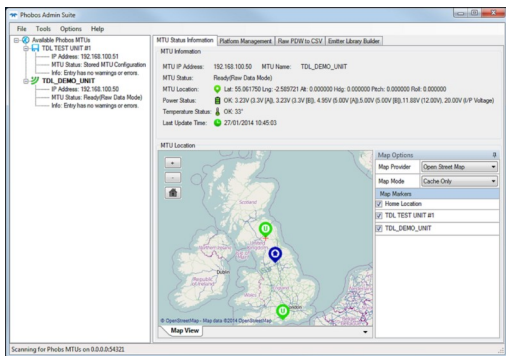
Phobos Admin Suite

File Tools Options Help

Available Phobos MTUs
TDL TEST UNIT #1
IP Address: 192.168.100.51
MTU Status: Stored MTU Configuration
Info: Entry has no warnings or errors.
TDL_DEMO_UNIT
IP Address: 192.168.100.50
MTU Status: Ready(Raw Data Mode)
Info: Entry has no warnings or errors.

MTU Status Information | Platform Management | Raw PDW to CSV | Emitter Library Builder

MTU Information

MTU IP Address: 192.168.100.50 MTU Name: TDL_DEMO_UNIT
MTU Status: Ready(Raw Data Mode)
MTU Location: Lat: 55.061750 Lng: -2.589721 Alt: 0.000000 Hdg: 0.000000 Pitch: 0.000000 Roll: 0.000000
Power Status: OK: 3.23V (3.3V [A]), 3.23V (3.3V [B]), 4.95V (5.00V [A]),5.00V (5.00V [B]),11.88V (12.00V), 20.00V (I/P Voltage)
Temperature Status: OK: 33°
Last Update Time: 27/01/2014 10:45:03

MTU Location

+
-

Map Options
Map Provider: Open Street Map
Map Mode: Cache Only
Map Markers
Home Location
TDL TEST UNIT #1
TDL_DEMO_UNIT

Dublin
London

© OpenStreetMap - Map data ©2014 OpenStreetMap

Map View

Scanning for Phobs MTUs on 0.0.0.0:54321